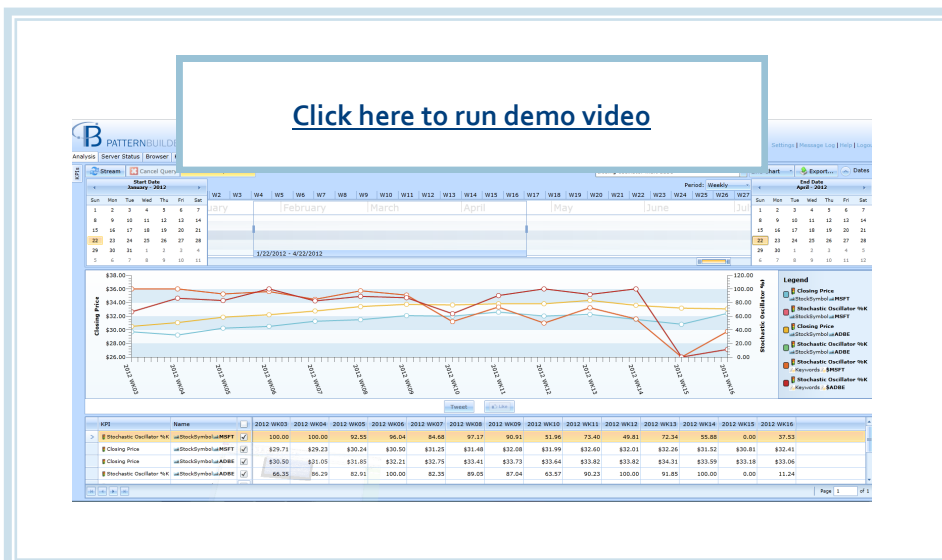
Click here to run demo video

PATTERNBUILDE

Settings | Message Log | Help | Logout

Analysis | Server Status | Browser

Stream | Cancel Query

Chart | Export... | Dates

KPIs

Start Date
January - 2012

| Sun | Mon | Tue | Wed | Thu | Fri | Sat |
|---|---|---|---|---|---|---|
| 1 | 2 | 3 | 4 | 5 | 6 | 7 |
| 8 | 9 | 10 | 11 | 12 | 13 | 14 |
| 15 | 16 | 17 | 18 | 19 | 20 | 21 |
| 22 | 23 | 24 | 25 | 26 | 27 | 28 |
| 29 | 30 | 31 | 1 | 2 | 3 | 4 |
| 5 | 6 | 7 | 8 | 9 | 10 | 11 |

Period: Weekly

W2 W3 W4 W5 W6 W7 W8 W9 W10 W11 W12 W13 W14 W15 W16 W17 W18 W19 W20 W21 W22 W23 W24 W25 W26 W27

January February March April May June Jul

1/22/2012 - 4/22/2012

End Date
April - 2012

| Sun | Mon | Tue | Wed | Thu | Fri | Sat |
|---|---|---|---|---|---|---|
| 1 | 2 | 3 | 4 | 5 | 6 | 7 |
| 8 | 9 | 10 | 11 | 12 | 13 | 14 |
| 15 | 16 | 17 | 18 | 19 | 20 | 21 |
| 22 | 23 | 24 | 25 | 26 | 27 | 28 |
| 29 | 30 | 1 | 2 | 3 | 4 | 5 |
| 6 | 7 | 8 | 9 | 10 | 11 | 12 |

$38.00 $36.00 $34.00 $32.00 $30.00 $28.00 $26.00

Closing Price

120.00 100.00 80.00 60.00 40.00 20.00 0.00

Stochastic Oscillator %K

2012 WK03 2012 WK04 2012 WK05 2012 WK06 2012 WK07 2012 WK08 2012 WK09 2012 WK10 2012 WK11 2012 WK12 2012 WK13 2012 WK14 2012 WK15 2012 WK16

Legend
Closing Price
StockSymbol MSFT
Stochastic Oscillator %K
StockSymbol MSFT
Closing Price
StockSymbol ADBE
Stochastic Oscillator %K
StockSymbol ADBE
Stochastic Oscillator %K
Keywords $MSFT
Stochastic Oscillator %K
Keywords $ADBE

Reset

| KPI | Name | | 2012 WK03 | 2012 WK04 | 2012 WK05 | 2012 WK06 | 2012 WK07 | 2012 WK08 | 2012 WK09 | 2012 WK10 | 2012 WK11 | 2012 WK12 | 2012 WK13 | 2012 WK14 | 2012 WK15 | 2012 WK16 |
|---|---|---|---|---|---|---|---|---|---|---|---|---|---|---|---|---|
| Stochastic Oscillator %K | StockSymbol MSFT | ✓ | 100.00 | 100.00 | 92.55 | 96.04 | 84.68 | 97.17 | 90.91 | 51.96 | 73.40 | 49.81 | 72.34 | 55.88 | 0.00 | 37.53 |
| Closing Price | StockSymbol MSFT | ✓ | $29.71 | $29.23 | $30.24 | $30.50 | $31.25 | $31.48 | $32.08 | $31.99 | $32.60 | $32.01 | $32.26 | $31.52 | $30.81 | $32.41 |
| Closing Price | StockSymbol ADBE | ✓ | $30.50 | $31.05 | $31.85 | $32.21 | $32.75 | $33.41 | $33.73 | $33.64 | $33.82 | $33.82 | $34.31 | $33.59 | $33.18 | $33.06 |
| Stochastic Oscillator %K | StockSymbol ADBE | ✓ | 66.35 | 86.29 | 82.91 | 100.00 | 82.35 | 89.05 | 87.04 | 63.57 | 90.23 | 100.00 | 91.85 | 100.00 | 0.00 | 11.24 |

Page 1 of 1